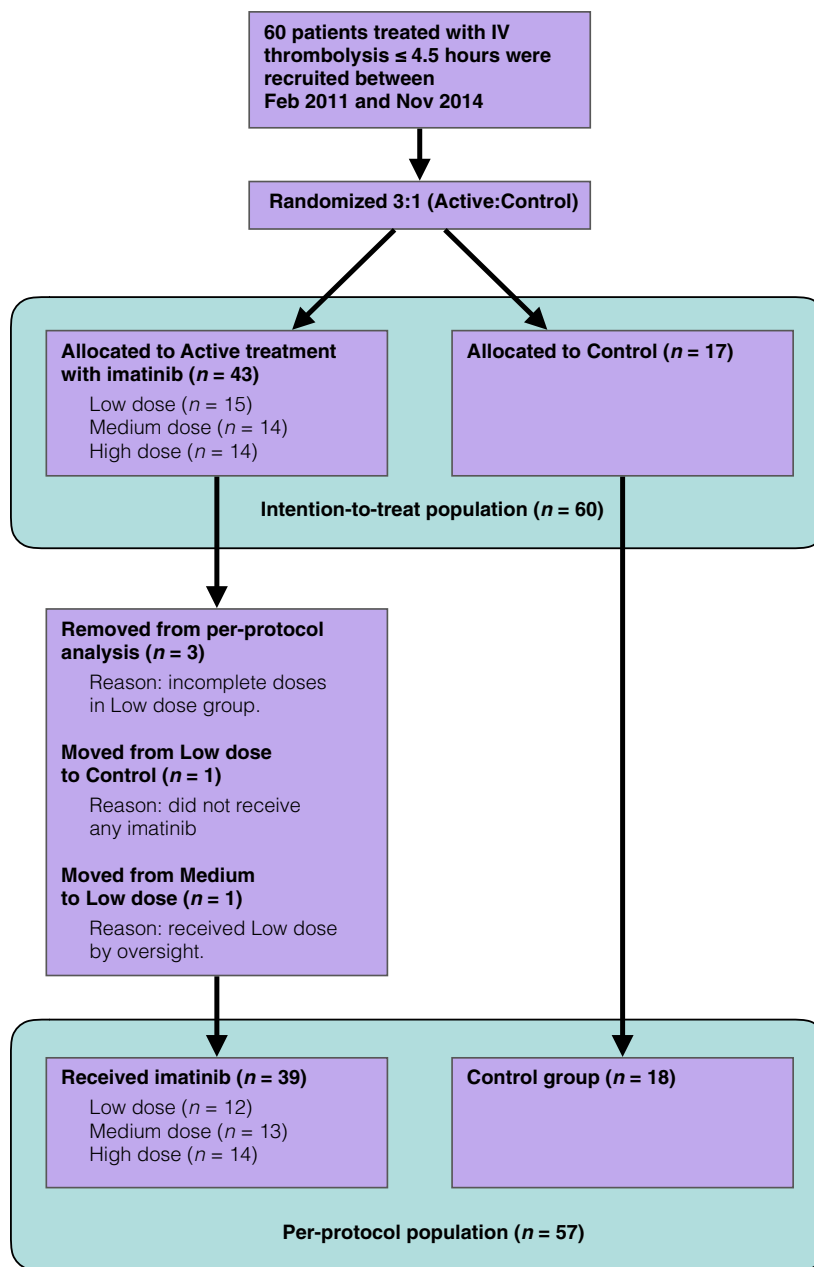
60 patients treated with IV thrombolysis ≤ 4.5 hours were recruited between Feb 2011 and Nov 2014

Randomized 3:1 (Active:Control)

Allocated to Active treatment with imatinib ($n$ = 43)

Low dose ($n$ = 15)
Medium dose ($n$ = 14)
High dose ($n$ = 14)

Allocated to Control ($n$ = 17)

Intention-to-treat population ($n$ = 60)

Removed from per-protocol analysis ($n$ = 3)

Reason: incomplete doses in Low dose group.

Moved from Low dose to Control ($n$ = 1)

Reason: did not receive any imatinib

Moved from Medium to Low dose ($n$ = 1)

Reason: received Low dose by oversight.

Received imatinib ($n$ = 39)

Low dose ($n$ = 12)
Medium dose ($n$ = 13)
High dose ($n$ = 14)

Control group ($n$ = 18)

Per-protocol population ($n$ = 57)